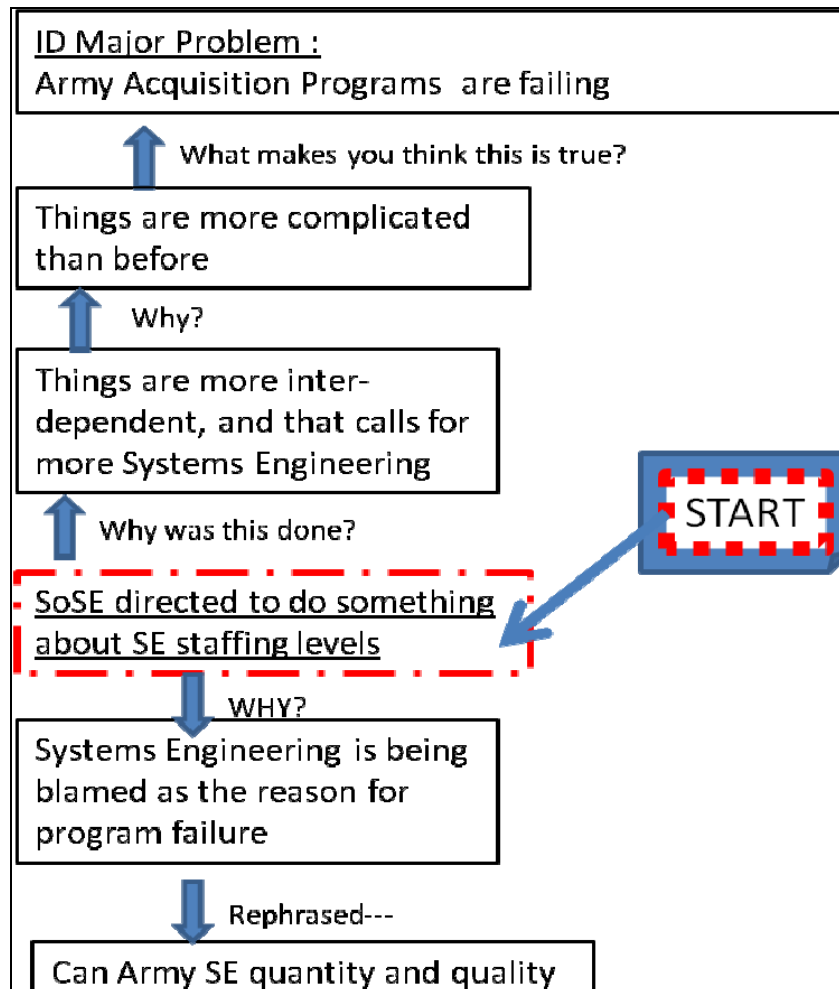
ID Major Problem :
Army Acquisition Programs are failing

What makes you think this is true?

Things are more complicated than before

Why?

Things are more interdependent, and that calls for more Systems Engineering

Why was this done?

START

SoSE directed to do something about SE staffing levels

WHY?

Systems Engineering is being blamed as the reason for program failure

Rephrased---

Can Army SE quantity and quality